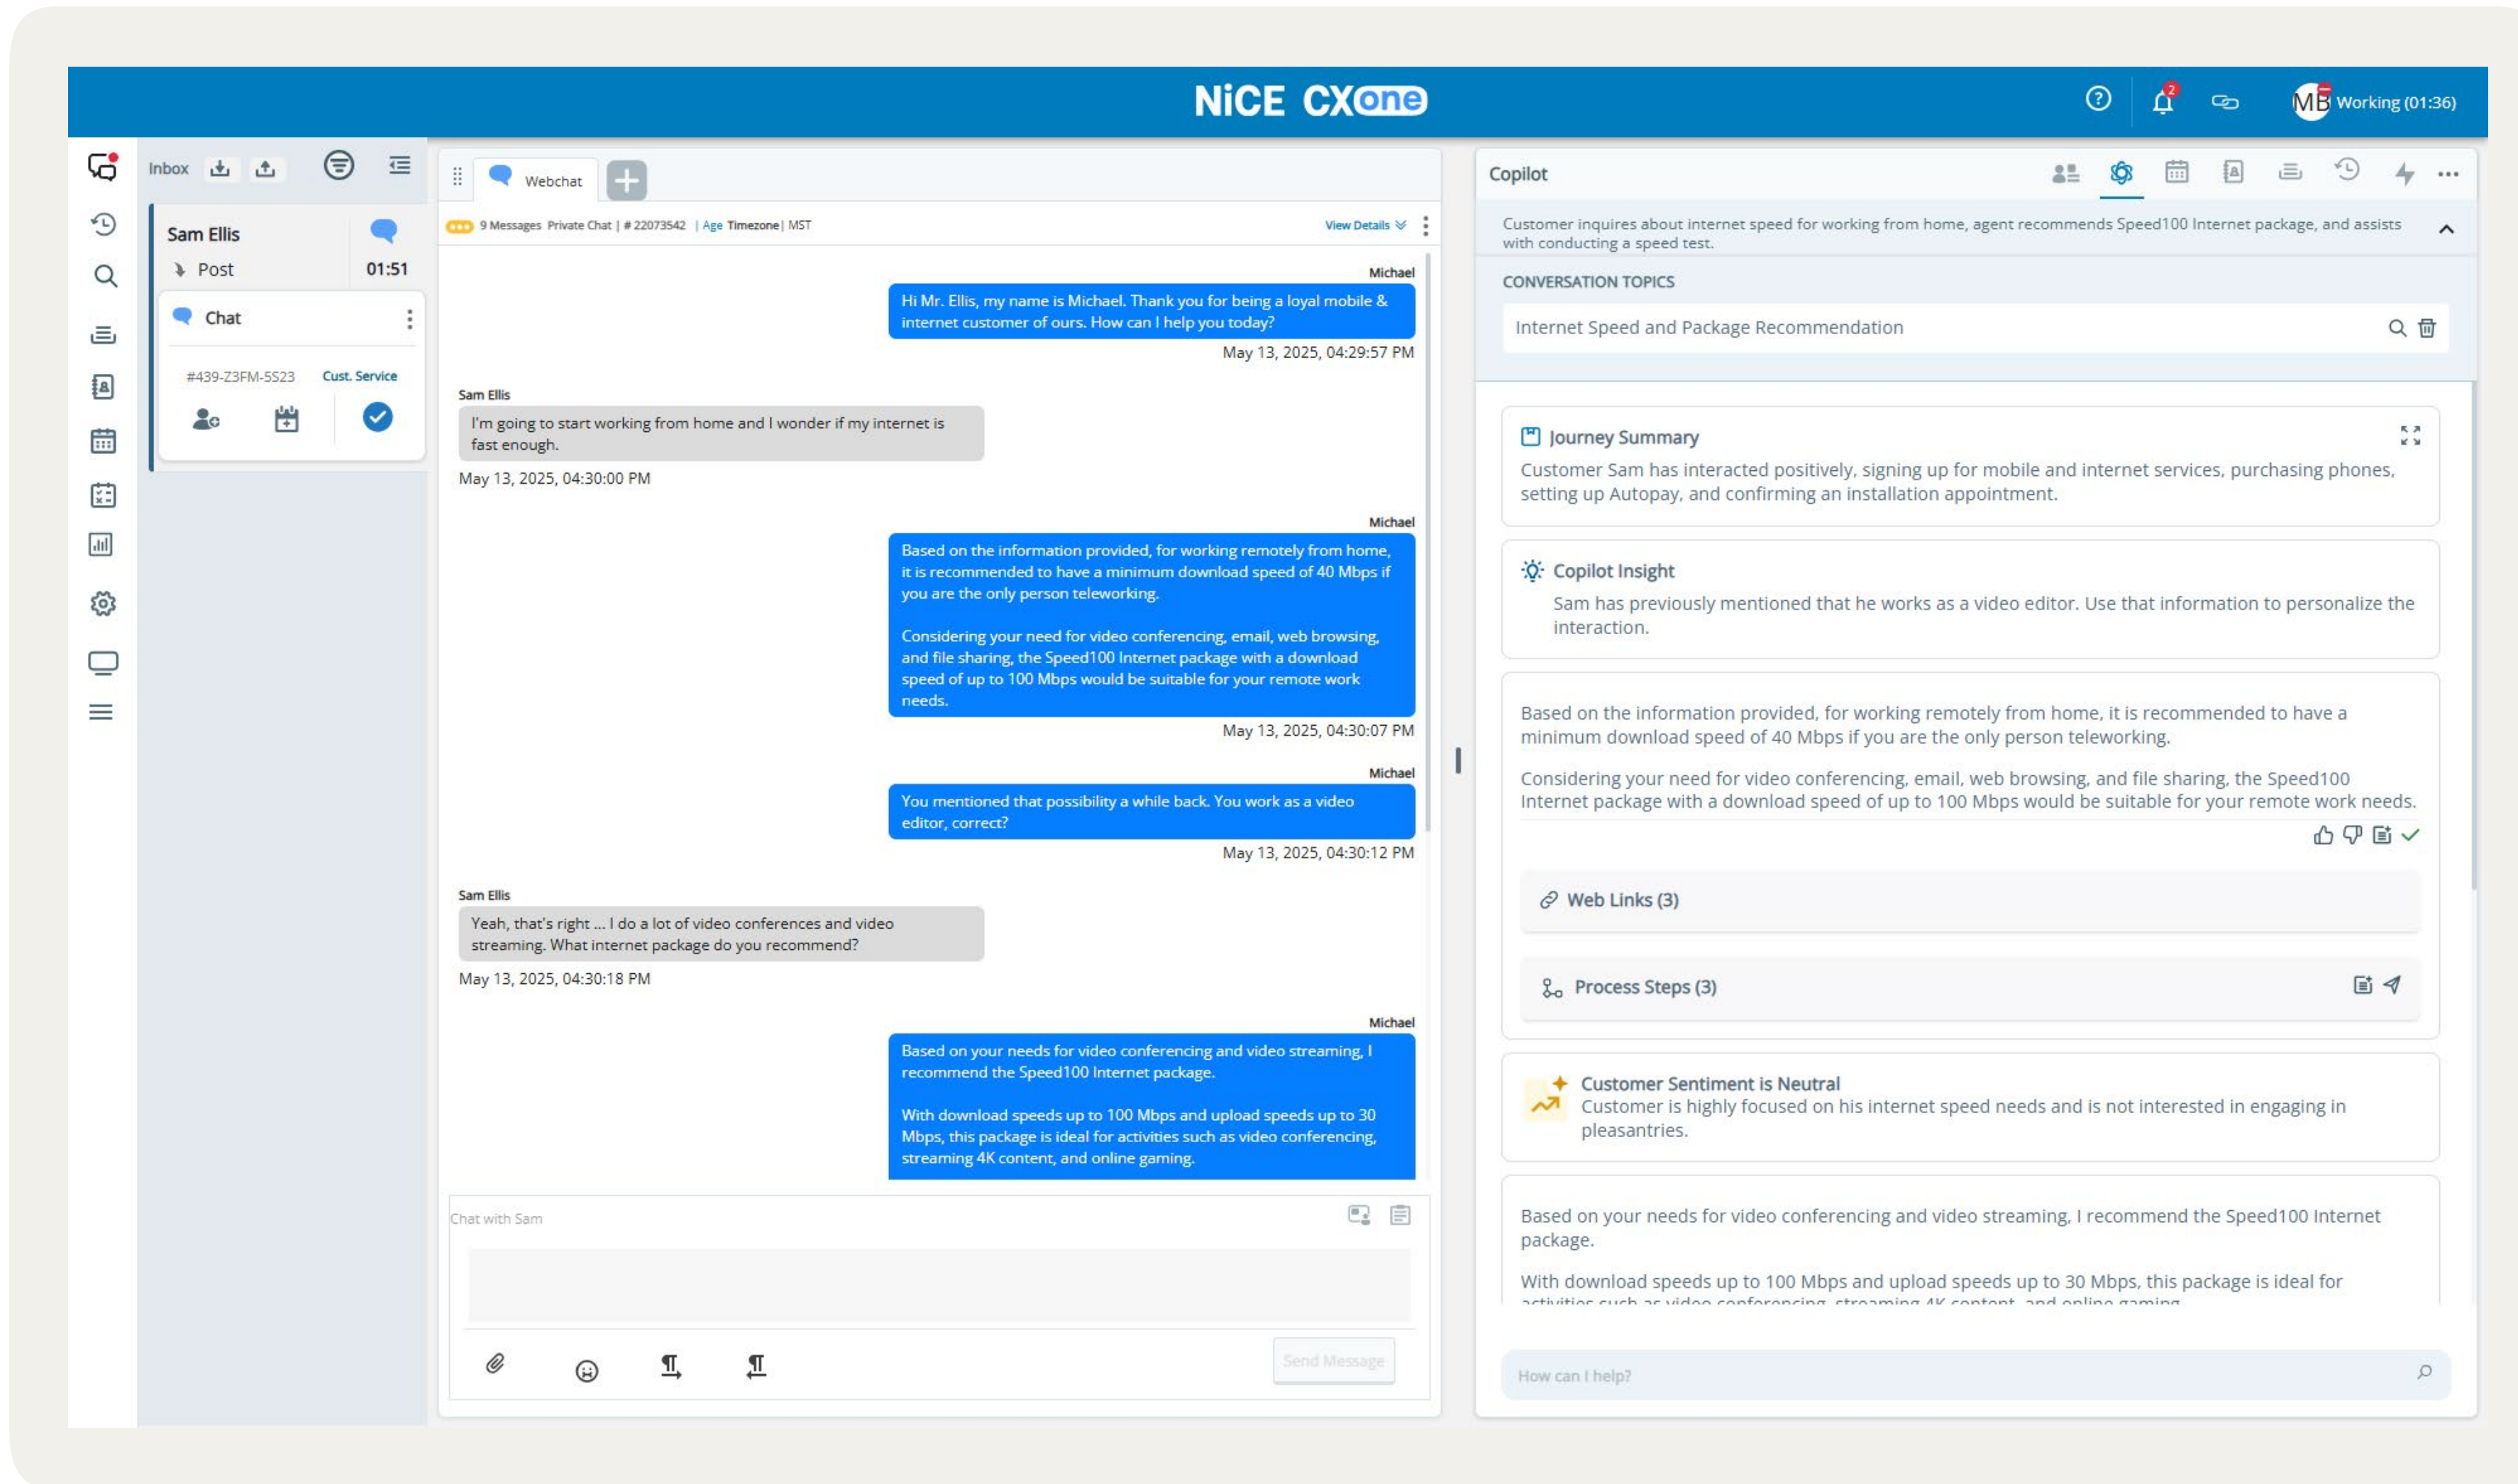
NiCE CXone

2

MB Working (01:36)

Inbox

Sam Ellis
Post
01:51

Chat

#439-Z3FM-5S23 Cust. Service

Webchat

9 Messages Private Chat | # 22073542 | Age Timezone | MST

View Details

Michael
Hi Mr. Ellis, my name is Michael. Thank you for being a loyal mobile & internet customer of ours. How can I help you today?
May 13, 2025, 04:29:57 PM

Sam Ellis
I'm going to start working from home and I wonder if my internet is fast enough.
May 13, 2025, 04:30:00 PM

Michael
Based on the information provided, for working remotely from home, it is recommended to have a minimum download speed of 40 Mbps if you are the only person teleworking.

Considering your need for video conferencing, email, web browsing, and file sharing, the Speed100 Internet package with a download speed of up to 100 Mbps would be suitable for your remote work needs.
May 13, 2025, 04:30:07 PM

Michael
You mentioned that possibility a while back. You work as a video editor, correct?
May 13, 2025, 04:30:12 PM

Sam Ellis
Yeah, that's right ... I do a lot of video conferences and video streaming. What internet package do you recommend?
May 13, 2025, 04:30:18 PM

Michael
Based on your needs for video conferencing and video streaming, I recommend the Speed100 Internet package.

With download speeds up to 100 Mbps and upload speeds up to 30 Mbps, this package is ideal for activities such as video conferencing, streaming 4K content, and online gaming.

Chat with Sam

Send Message

Copilot

Customer inquires about internet speed for working from home, agent recommends Speed100 Internet package, and assists with conducting a speed test.

CONVERSATION TOPICS

Internet Speed and Package Recommendation

Journey Summary
Customer Sam has interacted positively, signing up for mobile and internet services, purchasing phones, setting up Autopay, and confirming an installation appointment.

Copilot Insight
Sam has previously mentioned that he works as a video editor. Use that information to personalize the interaction.

Based on the information provided, for working remotely from home, it is recommended to have a minimum download speed of 40 Mbps if you are the only person teleworking.

Considering your need for video conferencing, email, web browsing, and file sharing, the Speed100 Internet package with a download speed of up to 100 Mbps would be suitable for your remote work needs.

Web Links (3)

Process Steps (3)

Customer Sentiment is Neutral
Customer is highly focused on his internet speed needs and is not interested in engaging in pleasantries.

Based on your needs for video conferencing and video streaming, I recommend the Speed100 Internet package.

With download speeds up to 100 Mbps and upload speeds up to 30 Mbps, this package is ideal for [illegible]

How can I help?